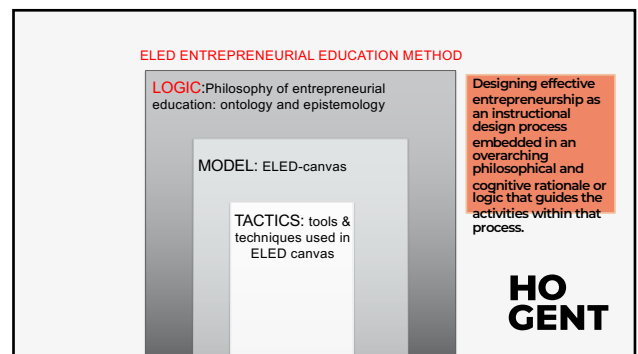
ELED ENTREPRENEURIAL EDUCATION METHOD

LOGIC:Philosophy of entrepreneurial education: ontology and epistemology

MODEL: ELED-canvas

TACTICS: tools & techniques used in ELED canvas

Designing effective entrepreneurship as an instructional design process embedded in an overarching philosophical and cognitive rationale or logic that guides the activities within that process.

HO GENT